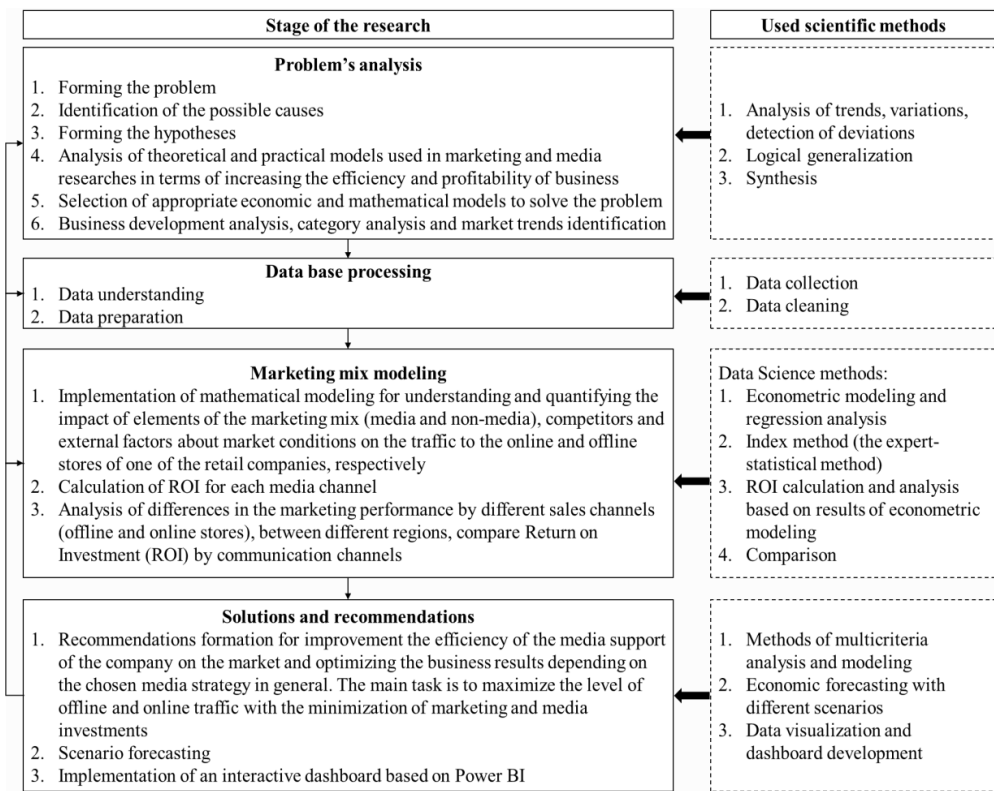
Stage of the research

Used scientific methods

Problem's analysis
1. Forming the problem
2. Identification of the possible causes
3. Forming the hypotheses
4. Analysis of theoretical and practical models used in marketing and media researches in terms of increasing the efficiency and profitability of business
5. Selection of appropriate economic and mathematical models to solve the problem
6. Business development analysis, category analysis and market trends identification

1. Analysis of trends, variations, detection of deviations
2. Logical generalization
3. Synthesis

Data base processing
1. Data understanding
2. Data preparation

1. Data collection
2. Data cleaning

Marketing mix modeling
1. Implementation of mathematical modeling for understanding and quantifying the impact of elements of the marketing mix (media and non-media), competitors and external factors about market conditions on the traffic to the online and offline stores of one of the retail companies, respectively
2. Calculation of ROI for each media channel
3. Analysis of differences in the marketing performance by different sales channels (offline and online stores), between different regions, compare Return on Investment (ROI) by communication channels

Data Science methods:
1. Econometric modeling and regression analysis
2. Index method (the expert-statistical method)
3. ROI calculation and analysis based on results of econometric modeling
4. Comparison

Solutions and recommendations
1. Recommendations formation for improvement the efficiency of the media support of the company on the market and optimizing the business results depending on the chosen media strategy in general. The main task is to maximize the level of offline and online traffic with the minimization of marketing and media investments
2. Scenario forecasting
3. Implementation of an interactive dashboard based on Power BI

1. Methods of multicriteria analysis and modeling
2. Economic forecasting with different scenarios
3. Data visualization and dashboard development